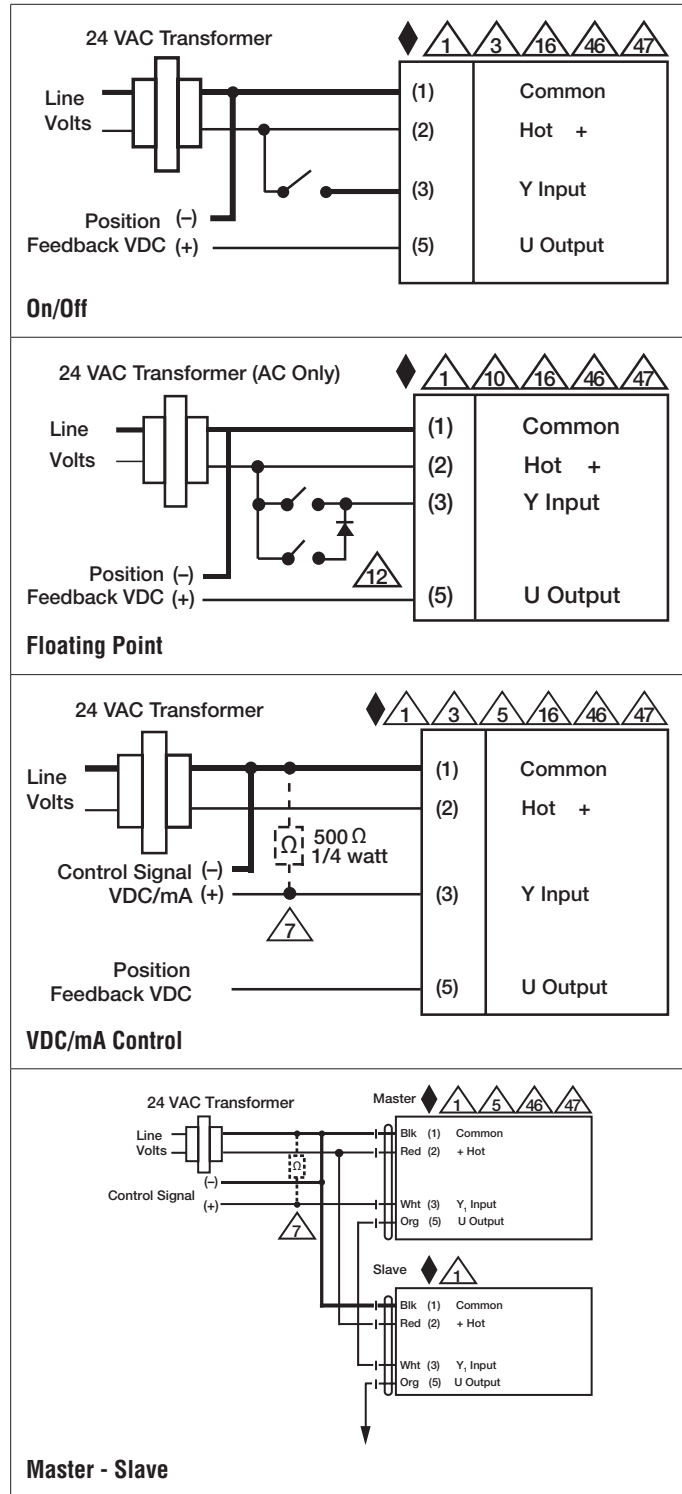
24 VAC Transformer

1 3 16 46 47

Line Volts

Position (–)
Feedback VDC (+)

(1) Common
(2) Hot +
(3) Y Input
(5) U Output

On/Off

24 VAC Transformer (AC Only)

1 10 16 46 47

Line Volts

12

Position (–)
Feedback VDC (+)

(1) Common
(2) Hot +
(3) Y Input
(5) U Output

Floating Point

24 VAC Transformer

1 3 5 16 46 47

Line Volts

Ω 500 Ω 1/4 watt

Control Signal (–)
VDC/mA (+)

7

Position Feedback VDC

(1) Common
(2) Hot +
(3) Y Input
(5) U Output

VDC/mA Control

24 VAC Transformer

Master 1 5 46 47

Line Volts

Ω

Control Signal (–) (+)

7

Blk (1) Common
Red (2) + Hot
Wht (3) $Y_1$ Input
Org (5) U Output

Slave 1

Blk (1) Common
Red (2) + Hot
Wht (3) $Y_1$ Input
Org (5) U Output

Master - Slave